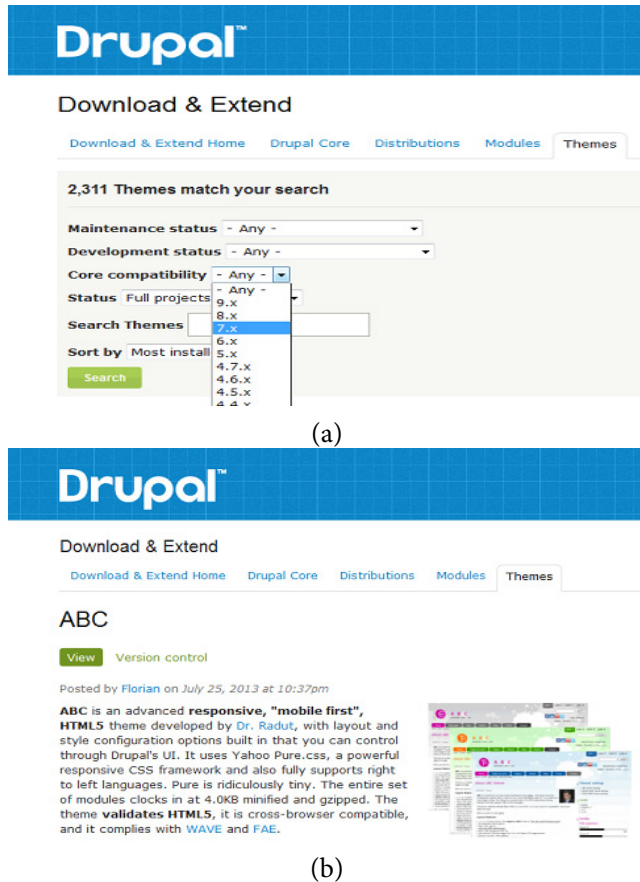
Drupal™

Download & Extend

Download & Extend Home | Drupal Core | Distributions | Modules | Themes

2,311 Themes match your search

Maintenance status - Any -

Development status - Any -

Core compatibility - Any -

Status Full projects

Search Themes

Sort by Most install

Search

- Any -
9.x
8.x
7.x
6.x
5.x
4.7.x
4.6.x
4.5.x
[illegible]

(a)

Drupal™

Download & Extend

Download & Extend Home | Drupal Core | Distributions | Modules | Themes

ABC

View | Version control

Posted by Florian on July 25, 2013 at 10:37pm

**ABC** is an advanced **responsive, "mobile first", HTML5** theme developed by Dr. Radut, with layout and style configuration options built in that you can control through Drupal's UI. It uses Yahoo Pure.css, a powerful responsive CSS framework and also fully supports right to left languages. Pure is ridiculously tiny. The entire set of modules clocks in at 4.0KB minified and gzipped. The theme **validates HTML5**, it is cross-browser compatible, and it complies with WAVE and FAE.

(b)